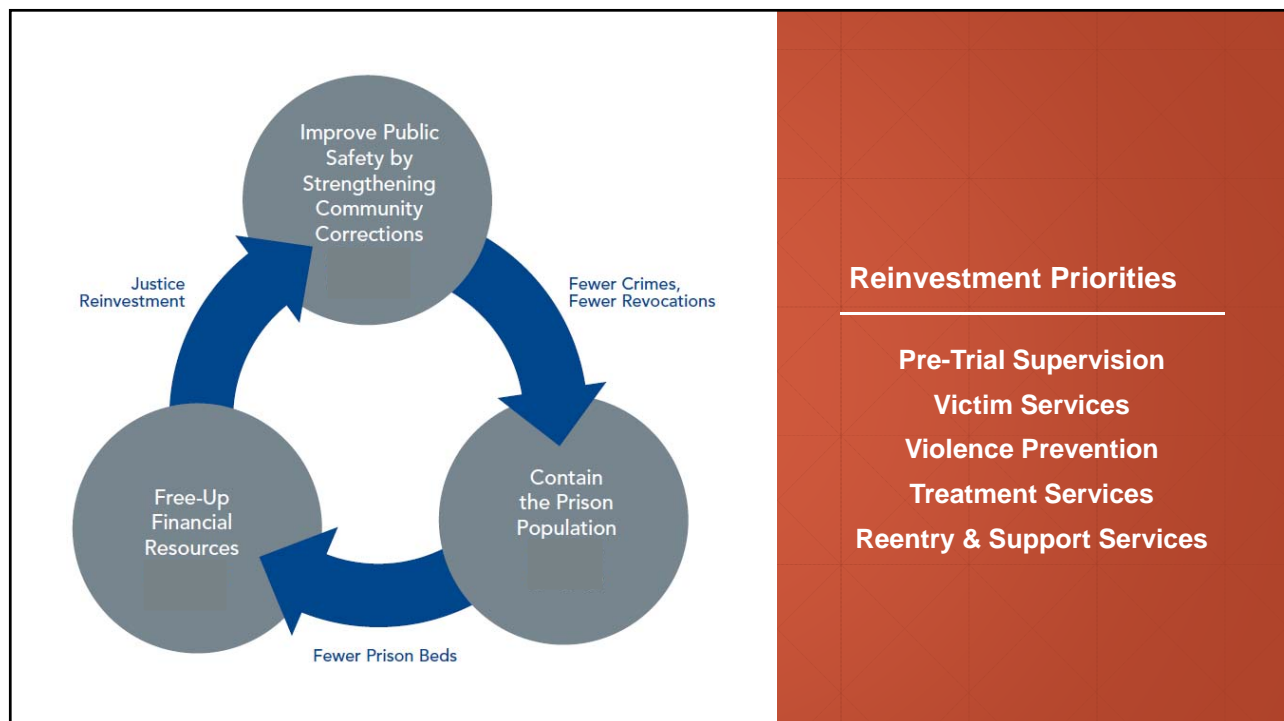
Improve Public Safety by Strengthening Community Corrections

Fewer Crimes, Fewer Revocations

Contain the Prison Population

Fewer Prison Beds

Free-Up Financial Resources

Justice Reinvestment

Reinvestment Priorities

Pre-Trial Supervision
Victim Services
Violence Prevention
Treatment Services
Reentry & Support Services